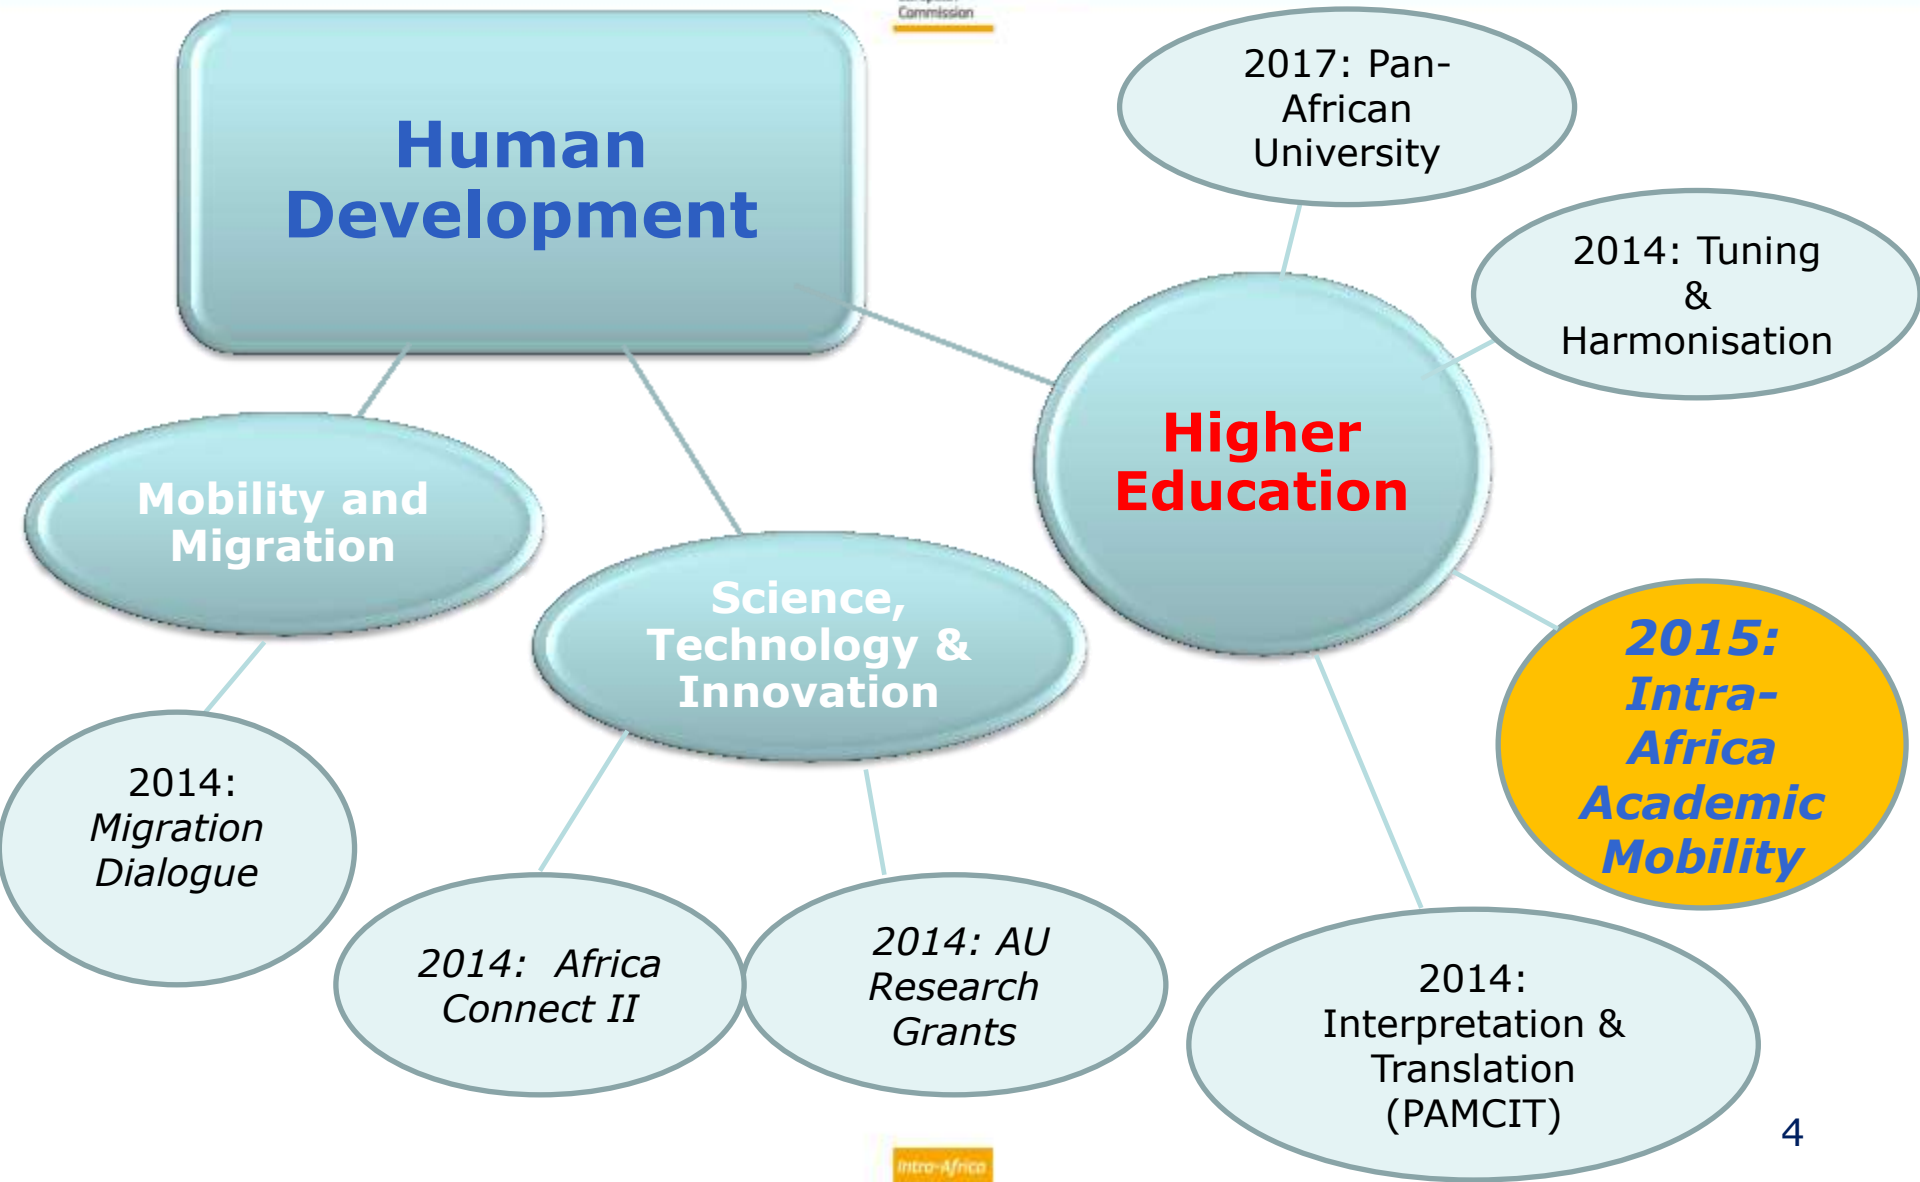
Commission

Human Development

2017: Pan-African University

2014: Tuning & Harmonisation

Higher Education

Mobility and Migration

Science, Technology & Innovation

2015: Intra-Africa Academic Mobility

2014: Migration Dialogue

2014: Africa Connect II

2014: AU Research Grants

2014: Interpretation & Translation (PAMCIT)

4

Intra-Africa